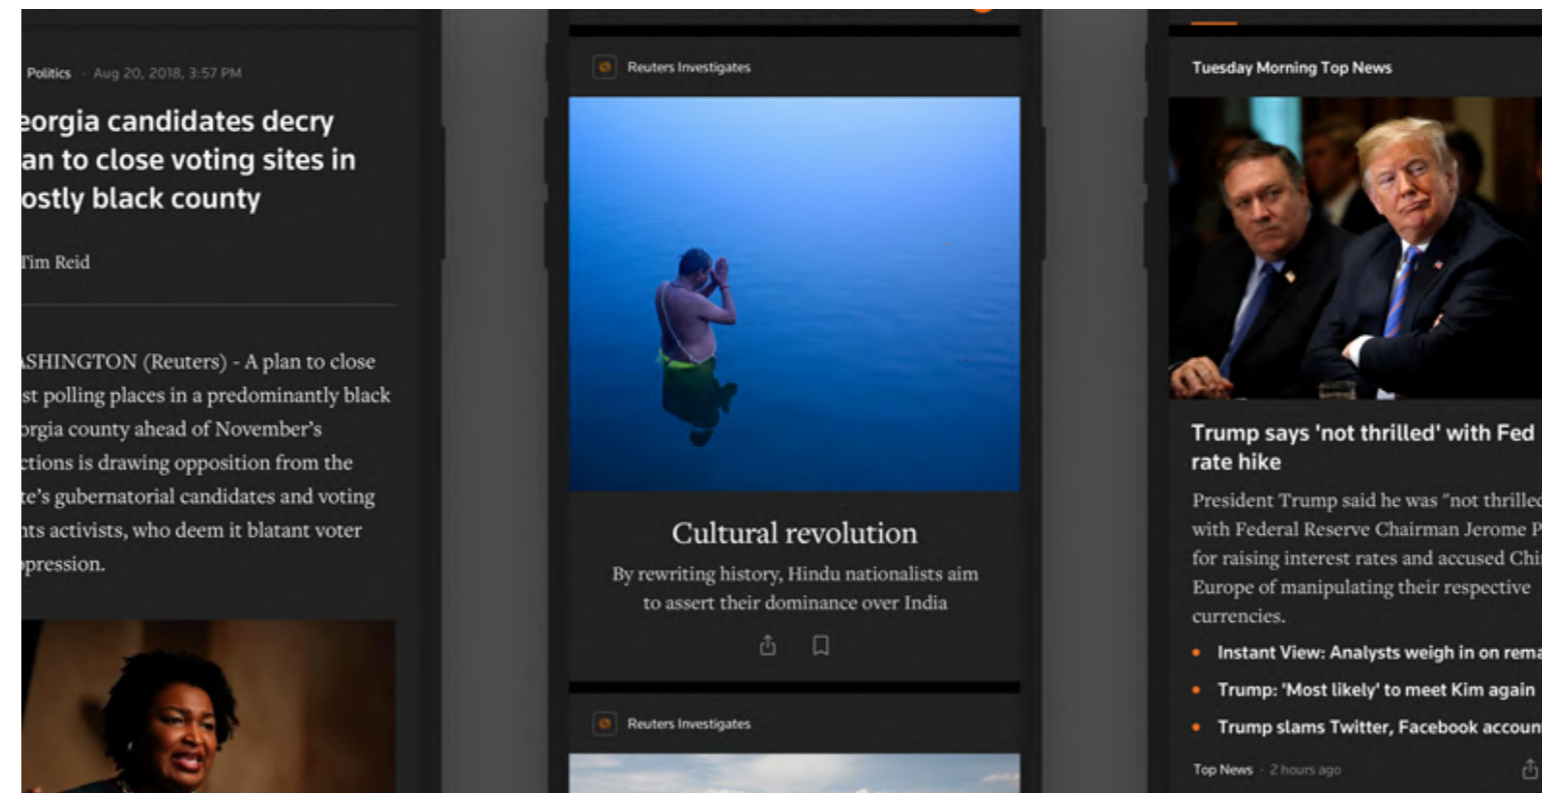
Politics · Aug 20, 2018, 3:57 PM

eorgia candidates decry an to close voting sites in ostly black county

Tim Reid

ASHINGTON (Reuters) - A plan to close st polling places in a predominantly black orgia county ahead of November's ctions is drawing opposition from the te's gubernatorial candidates and voting hts activists, who deem it blatant voter ppression.

Reuters Investigates

Cultural revolution

By rewriting history, Hindu nationalists aim to assert their dominance over India

Reuters Investigates

Tuesday Morning Top News

Trump says 'not thrilled' with Fed rate hike

President Trump said he was "not thrillec with Federal Reserve Chairman Jerome P for raising interest rates and accused Chi Europe of manipulating their respective currencies.

• Instant View: Analysts weigh in on rema
• Trump: 'Most likely' to meet Kim again
• Trump slams Twitter, Facebook accoun

Top News · 2 hours ago